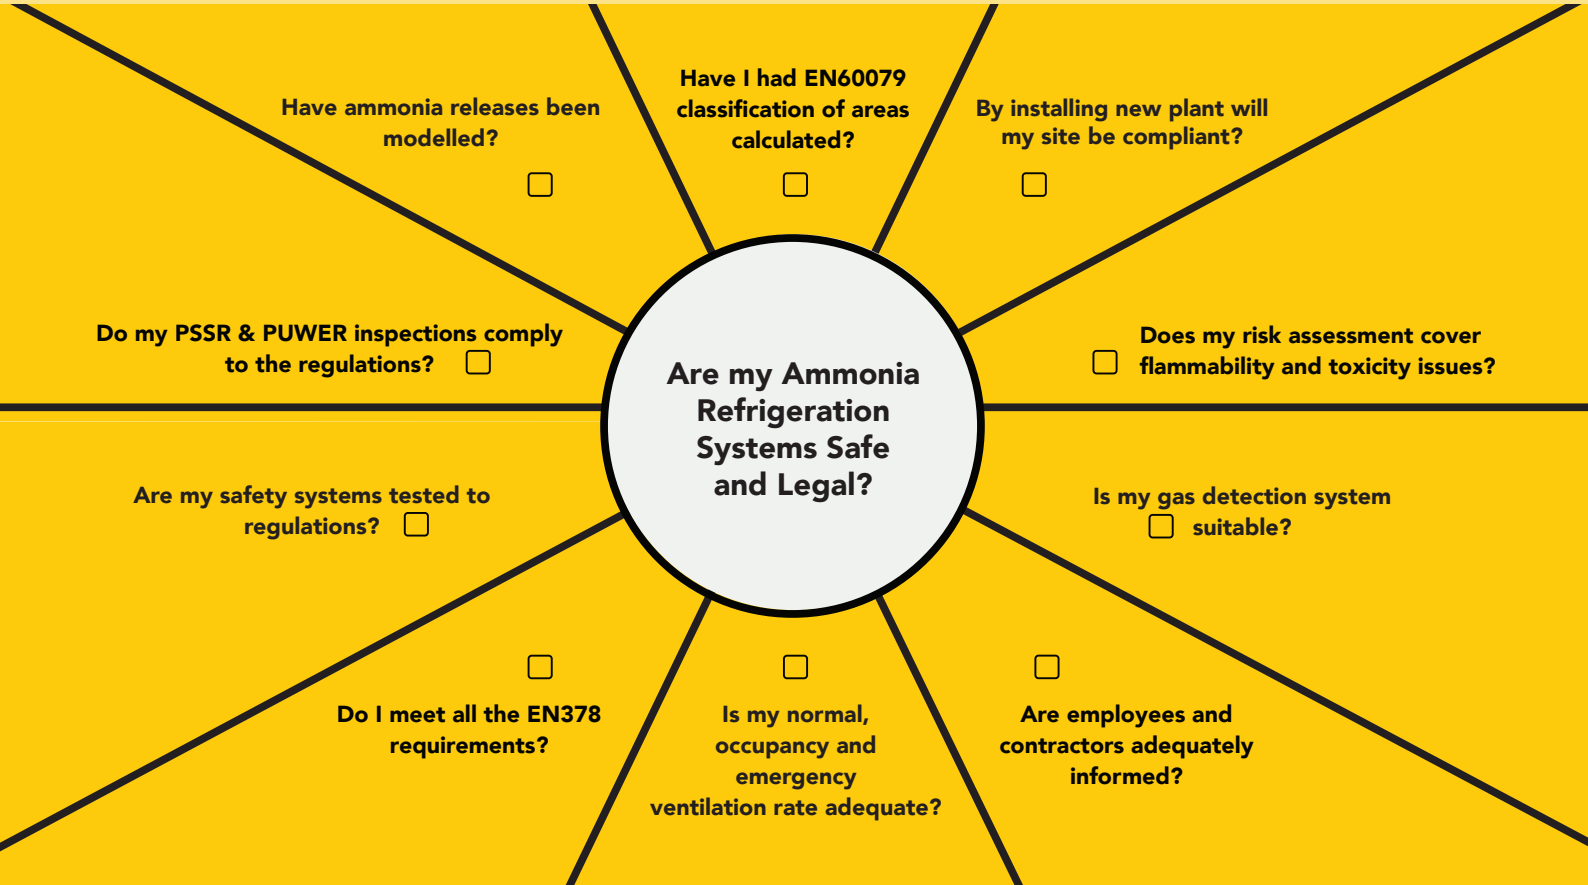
Have ammonia releases been modelled?

Have I had EN60079 classification of areas calculated?

By installing new plant will my site be compliant?

Do my PSSR & PUWER inspections comply to the regulations?

Are my Ammonia Refrigeration Systems Safe and Legal?

Does my risk assessment cover flammability and toxicity issues?

Are my safety systems tested to regulations?

Is my gas detection system suitable?

Do I meet all the EN378 requirements?

Is my normal, occupancy and emergency ventilation rate adequate?

Are employees and contractors adequately informed?